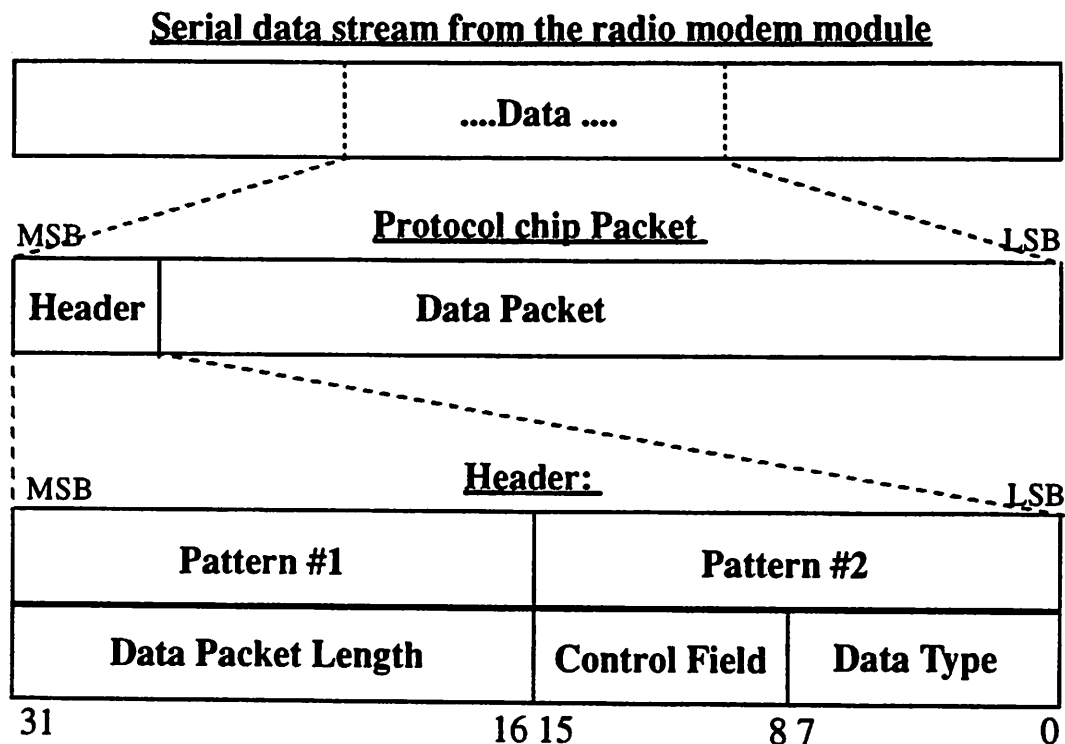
Serial data stream from the radio modem module

....Data ....

MSB

Protocol chip Packet

LSB

Header

Data Packet

MSB

Header:

LSB

| Pattern #1 | Pattern #2 | |
|---|---|---|
| Data Packet Length | Control Field | Data Type |

31 16 15 8 7 0